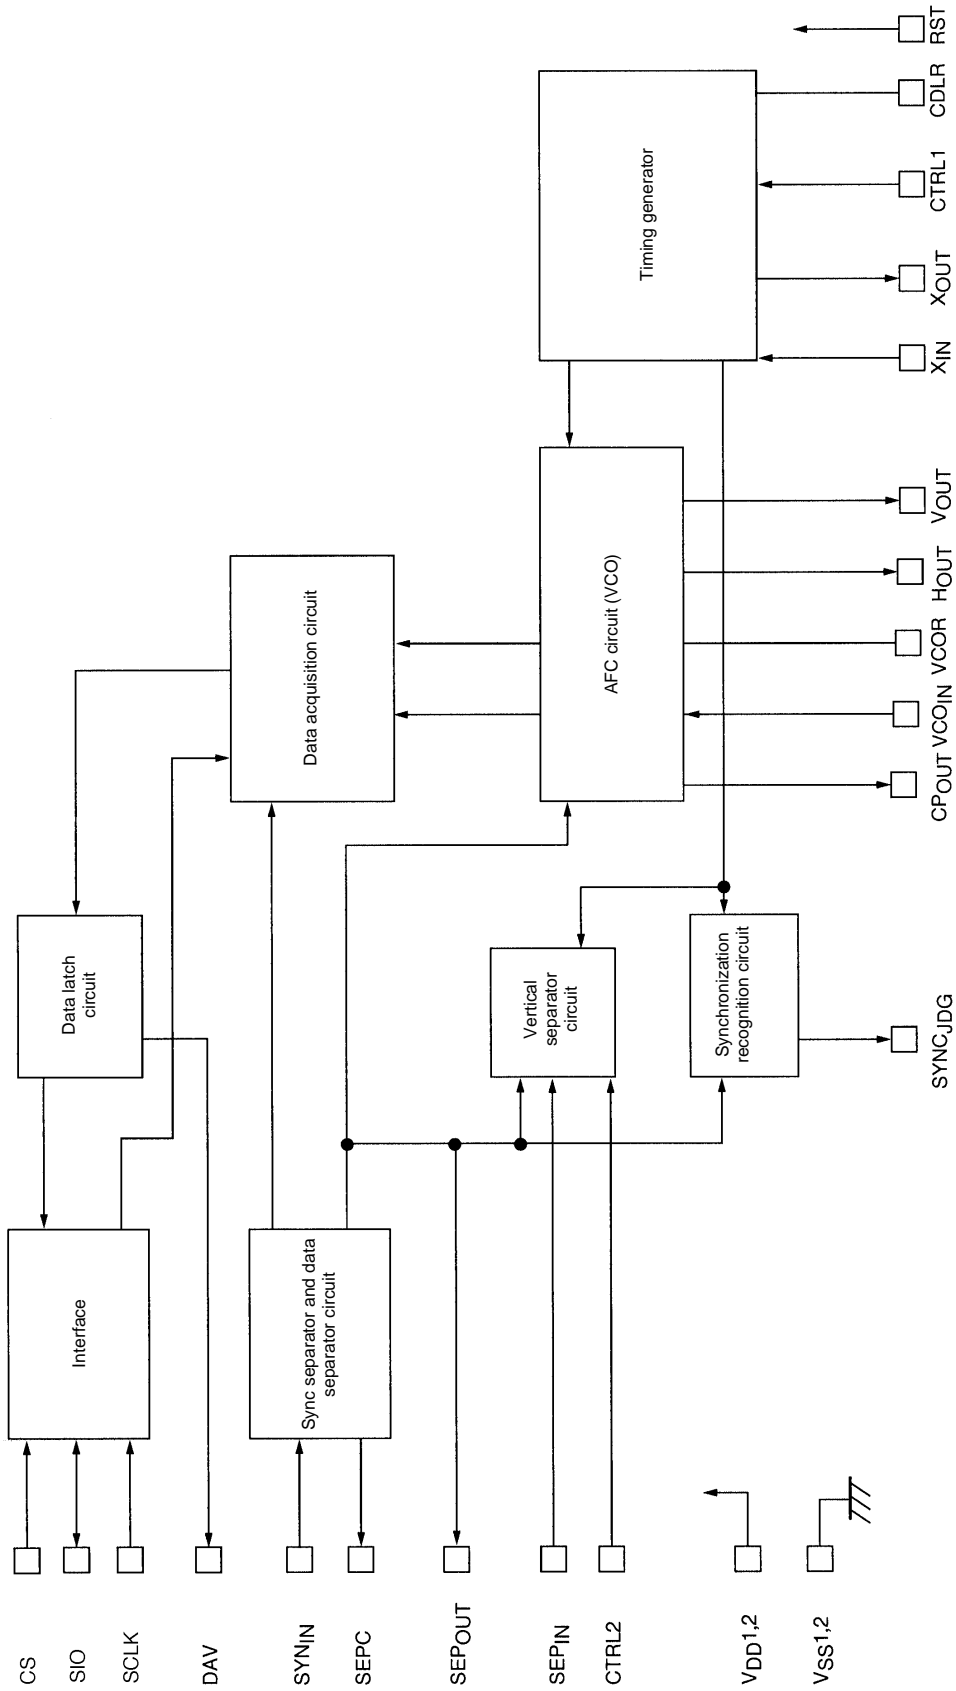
RST
CDLR
CTRL1
Timing generator
$X_{OUT}$
$X_{IN}$
$V_{OUT}$
$H_{OUT}$
VCOR
$VCO_{IN}$
$CP_{OUT}$
AFC circuit (VCO)
Data acquisition circuit
Data latch circuit
Vertical separator circuit
Synchronization recognition circuit
$SYNC_{JDG}$
Interface
Sync separator and data separator circuit
CS
SIO
SCLK
DAV
$SYN_{IN}$
SEPC
$SEP_{OUT}$
$SEP_{IN}$
CTRL2
$V_{DD}1,2$
$V_{SS}1,2$